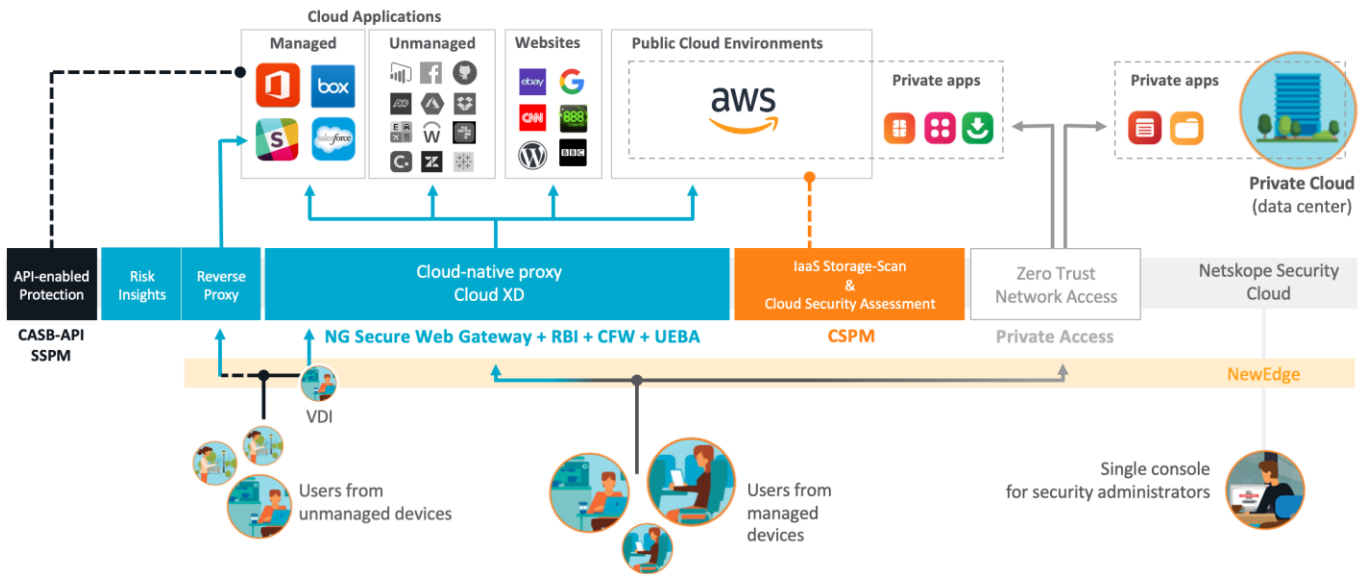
Cloud Applications

Managed

box

salesforce

Unmanaged

Websites

ebay

CNN

888

BBC

Public Cloud Environments

aws

Private apps

Private apps

Private Cloud
(data center)

API-enabled Protection

Risk Insights

Reverse Proxy

Cloud-native proxy
Cloud XD

IaaS Storage-Scan
&
Cloud Security Assessment

Zero Trust
Network Access

Netskope Security Cloud

CASB-API
SSPM

NG Secure Web Gateway + RBI + CFW + UEBA

CSPM

Private Access

NewEdge

VDI

Users from unmanaged devices

Users from managed devices

Single console
for security administrators